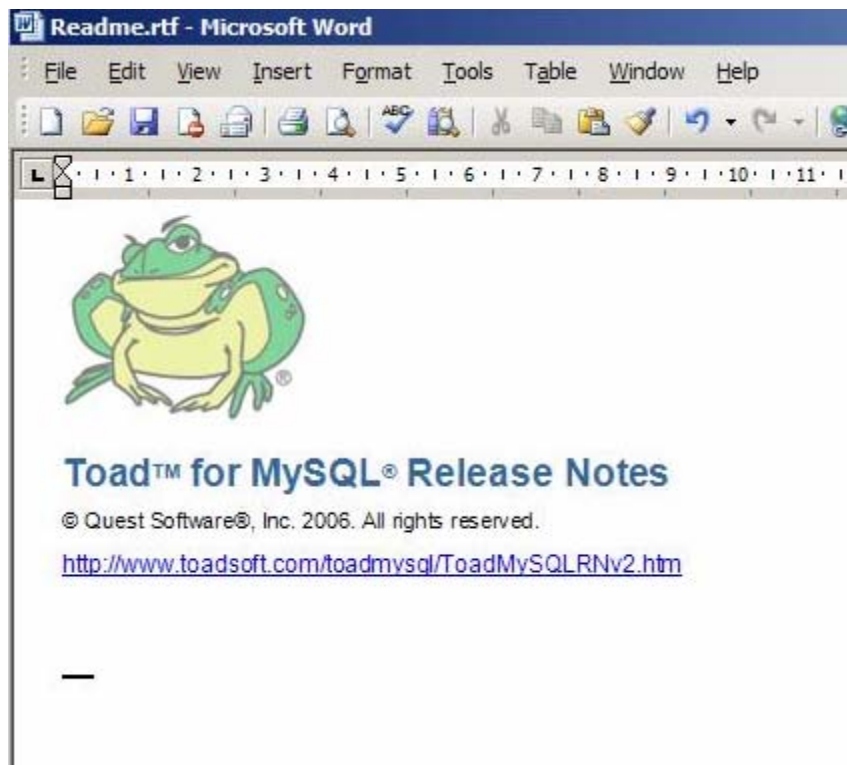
Readme.rtf - Microsoft Word

File Edit View Insert Format Tools Table Window Help

1 · 2 · 3 · 4 · 5 · 6 · 7 · 8 · 9 · 10 · 11

®

Toad™ for MySQL® Release Notes

© Quest Software®, Inc. 2006. All rights reserved.

http://www.toadsoft.com/toadmysql/ToadMySQLRNv2.htm